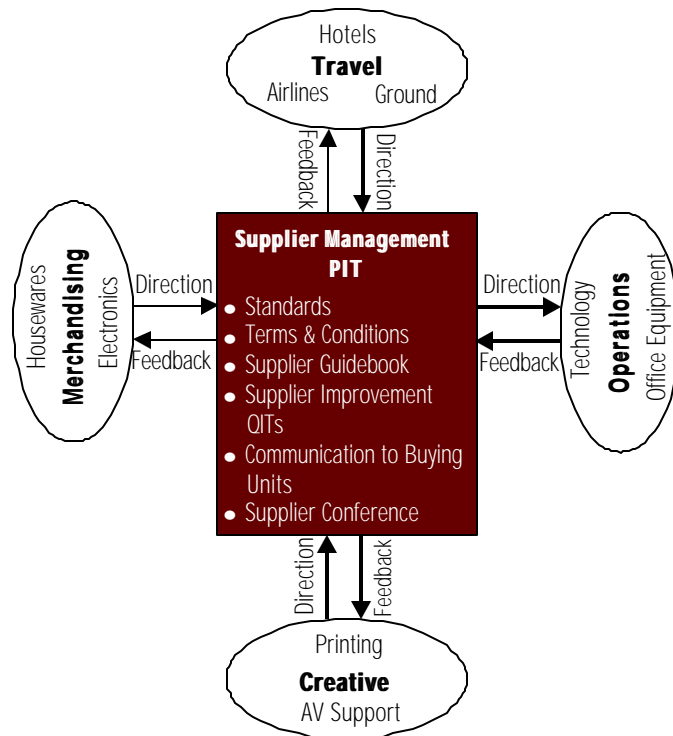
Hotels
Travel
Airlines Ground

Feedback
Direction

Housewares
Merchandising
Electronics

Direction
Feedback

Supplier Management PIT
• Standards
• Terms & Conditions
• Supplier Guidebook
• Supplier Improvement QITs
• Communication to Buying Units
• Supplier Conference

Direction
Feedback

Technology
Operations
Office Equipment

Direction
Feedback

Printing
Creative
AV Support